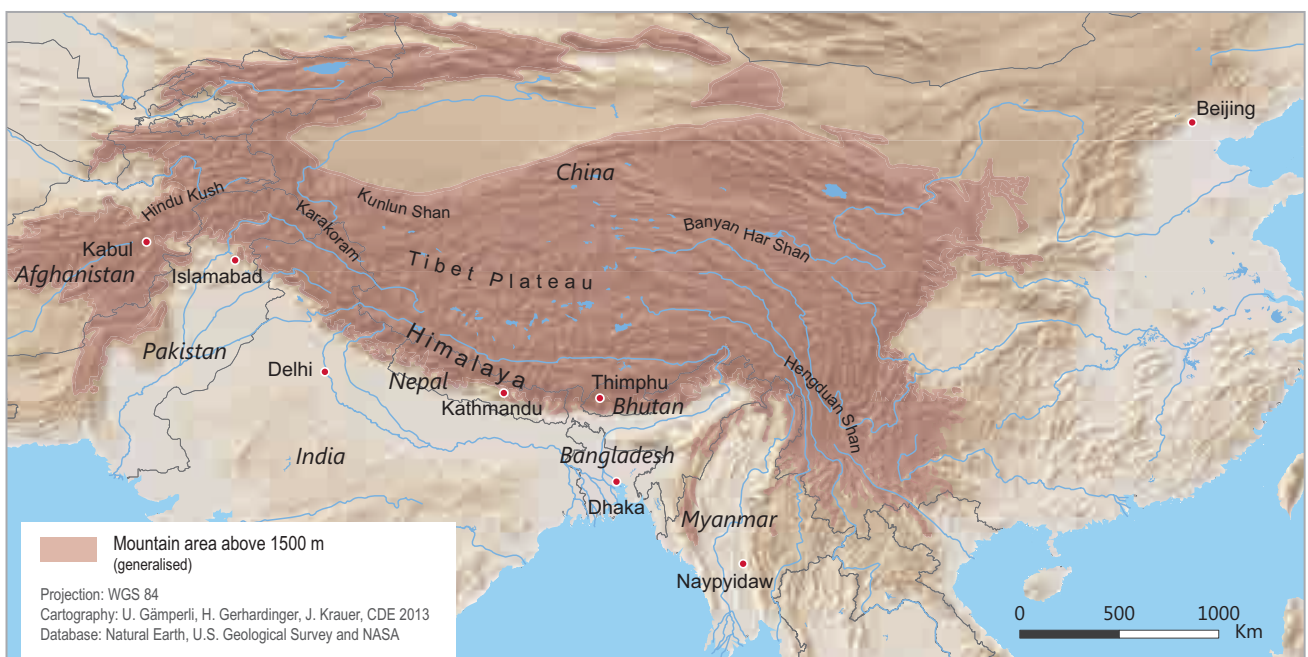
Beijing

China

Kunlun Shan

Hindu Kush

Karakoram

Banyan Har Shan

Kabul

Afghanistan

Islamabad

Tibet Plateau

Pakistan

Himalaya

Hengduan Shan

Delhi

Nepal

Thimphu

Kathmandu

Bhutan

India

Bangladesh

Dhaka

Myanmar

Naypyidaw

Mountain area above 1500 m
(generalised)

Projection: WGS 84
Cartography: U. Gämperli, H. Gerhardinger, J. Krauer, CDE 2013
Database: Natural Earth, U.S. Geological Survey and NASA

0 500 1000
Km